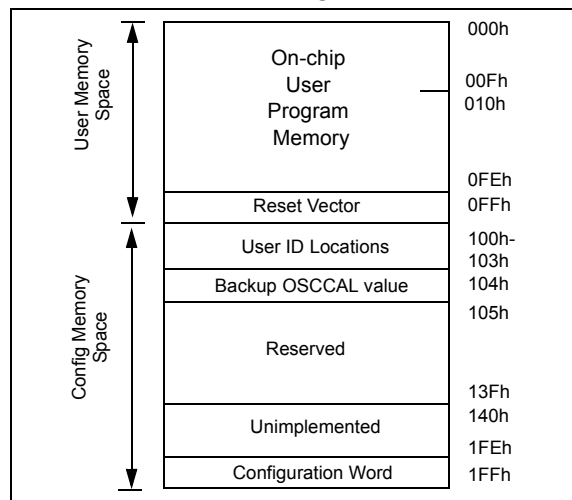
User Memory Space

On-chip User Program Memory

000h

00Fh

010h

0FEh

Reset Vector

0FFh

Config Memory Space

User ID Locations

100h-103h

Backup OSCCAL value

104h

105h

Reserved

13Fh

140h

Unimplemented

1FEh

Configuration Word

1FFh